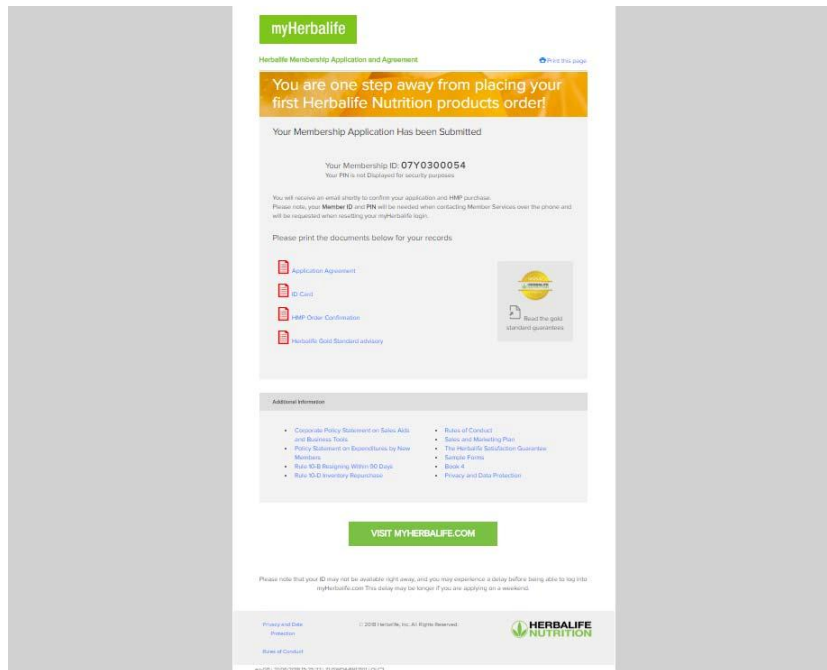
myHerbalife

Herbalife Membership Application and Agreement

Print this page

You are one step away from placing your first Herbalife Nutrition products order!

Your Membership Application Has been Submitted

Your Membership ID: 07Y0300054
Your PIN is not Displayed for security purposes

You will receive an email shortly to confirm your application and HMP purchase.
Please note, your Member ID and PIN will be needed when contacting Member Services over the phone and will be requested when resetting your myHerbalife login.

Please print the documents below for your records

Application Agreement

ID Card

HMP Order Confirmation

Herbalife Gold Standard advisory

Read the gold standard guarantees

Additional Information

- Corporate Policy Statement on Sales Aids and Business Tools
- Policy Statement on Expenditures by New Members
- Rule 10-B Resigning Within 90 Days
- Rule 10-D Inventory Repurchase

- Rules of Conduct
- Sales and Marketing Plan
- The Herbalife Satisfaction Guarantee
- Sample Forms
- Book 4
- Privacy and Data Protection

VISIT MYHERBALIFE.COM

Please note that your ID may not be available right away, and you may experience a delay before being able to log into myHerbalife.com This delay may be longer if you are applying on a weekend.

Privacy and Data Protection

Rules of Conduct

© 2018 Herbalife, Inc. All Rights Reserved.

HERBALIFE NUTRITION

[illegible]